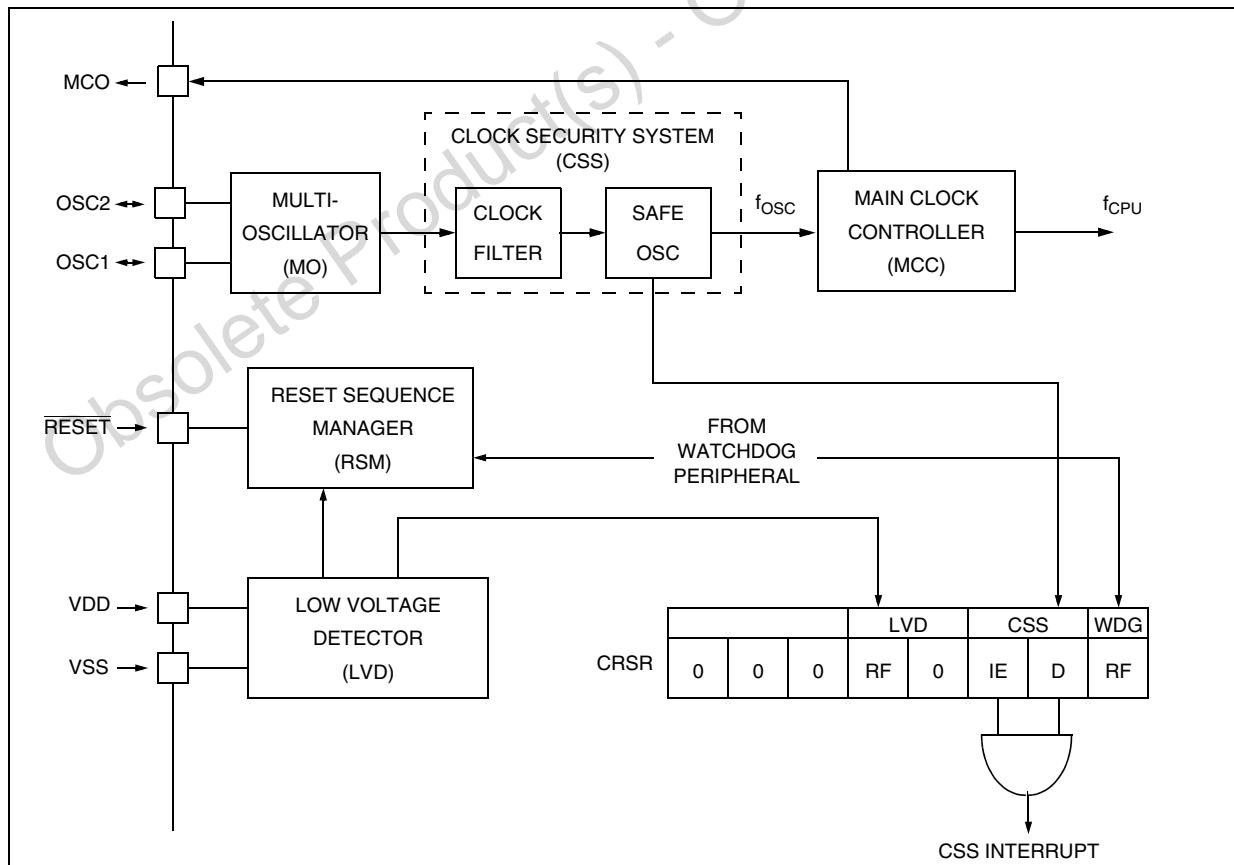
Obsolete Product(s) - O

MCO

CLOCK SECURITY SYSTEM (CSS)

OSC2

MULTI-OSCILLATOR (MO)

CLOCK FILTER

SAFE OSC

$f_{OSC}$

MAIN CLOCK CONTROLLER (MCC)

$f_{CPU}$

OSC1

$\overline{RESET}$

RESET SEQUENCE MANAGER (RSM)

FROM WATCHDOG PERIPHERAL

VDD

VSS

LOW VOLTAGE DETECTOR (LVD)

CRSR

| | | | LVD | | CSS | | WDG |
|---|---|---|---|---|---|---|---|
| 0 | 0 | 0 | RF | 0 | IE | D | RF |

CSS INTERRUPT